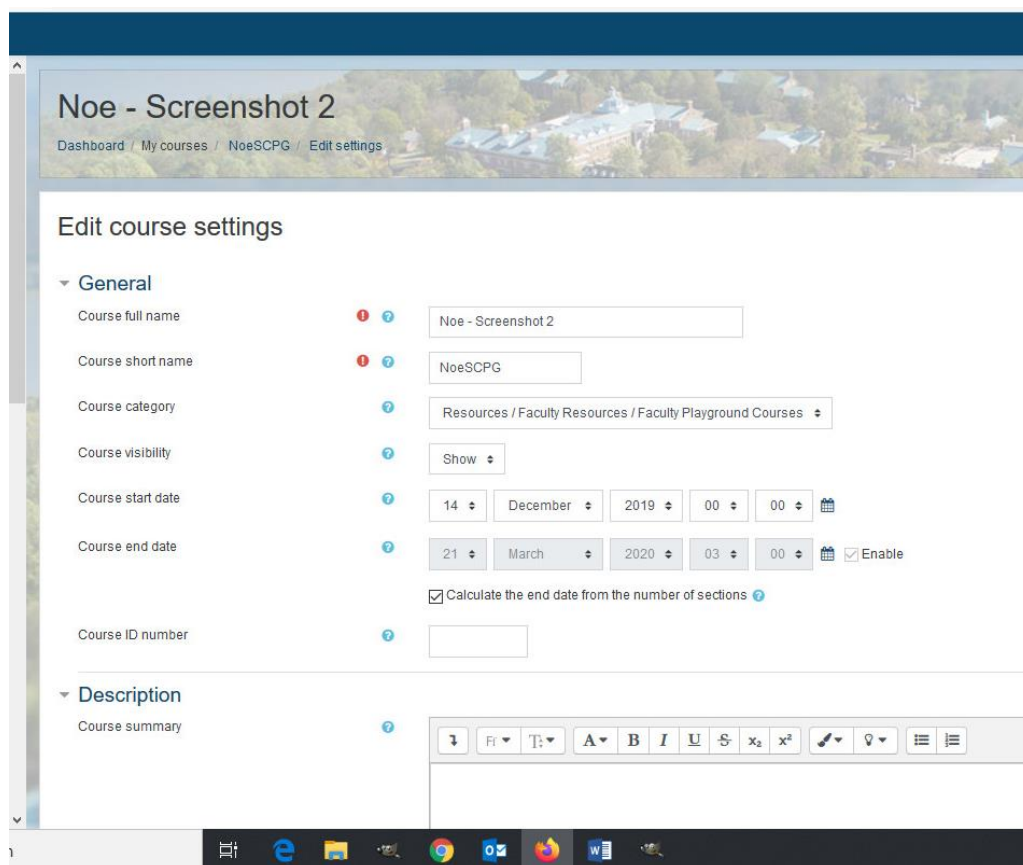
Noe - Screenshot 2

Dashboard / My courses / NoeSCPG / Edit settings

Edit course settings

General

Course full name | Noe - Screenshot 2

Course short name | NoeSCPG

Course category | Resources / Faculty Resources / Faculty Playground Courses

Course visibility | Show

Course start date | 14 | December | 2019 | 00 | 00

Course end date | 21 | March | 2020 | 03 | 00 | Enable

Calculate the end date from the number of sections

Course ID number

Description

Course summary

A B I U S $x_2$ $x^2$